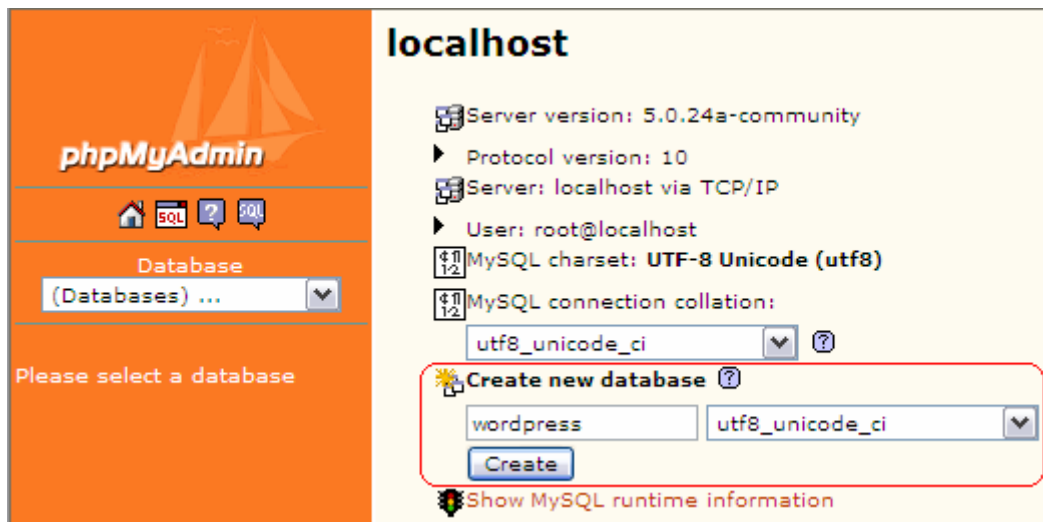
phpMyAdmin

SQL ? SQL

Database
(Databases) ...

Please select a database

localhost

Server version: 5.0.24a-community

Protocol version: 10

Server: localhost via TCP/IP

User: root@localhost

MySQL charset: UTF-8 Unicode (utf8)

MySQL connection collation:

utf8_unicode_ci ?

Create new database ?

wordpress utf8_unicode_ci

Create

Show MySQL runtime information